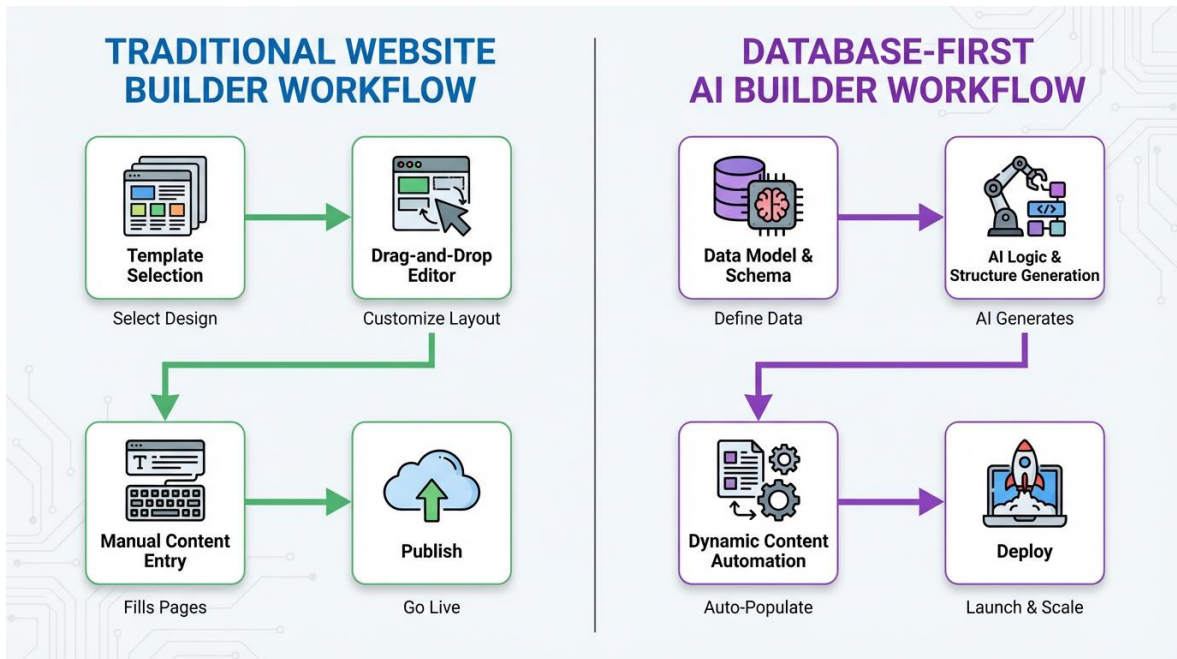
TRADITIONAL WEBSITE BUILDER WORKFLOW

Template Selection
Select Design

Drag-and-Drop Editor
Customize Layout

Manual Content Entry
Fills Pages

Publish
Go Live

DATABASE-FIRST AI BUILDER WORKFLOW

Data Model & Schema
Define Data

AI Logic & Structure Generation
AI Generates

Dynamic Content Automation
Auto-Populate

Deploy
Launch & Scale